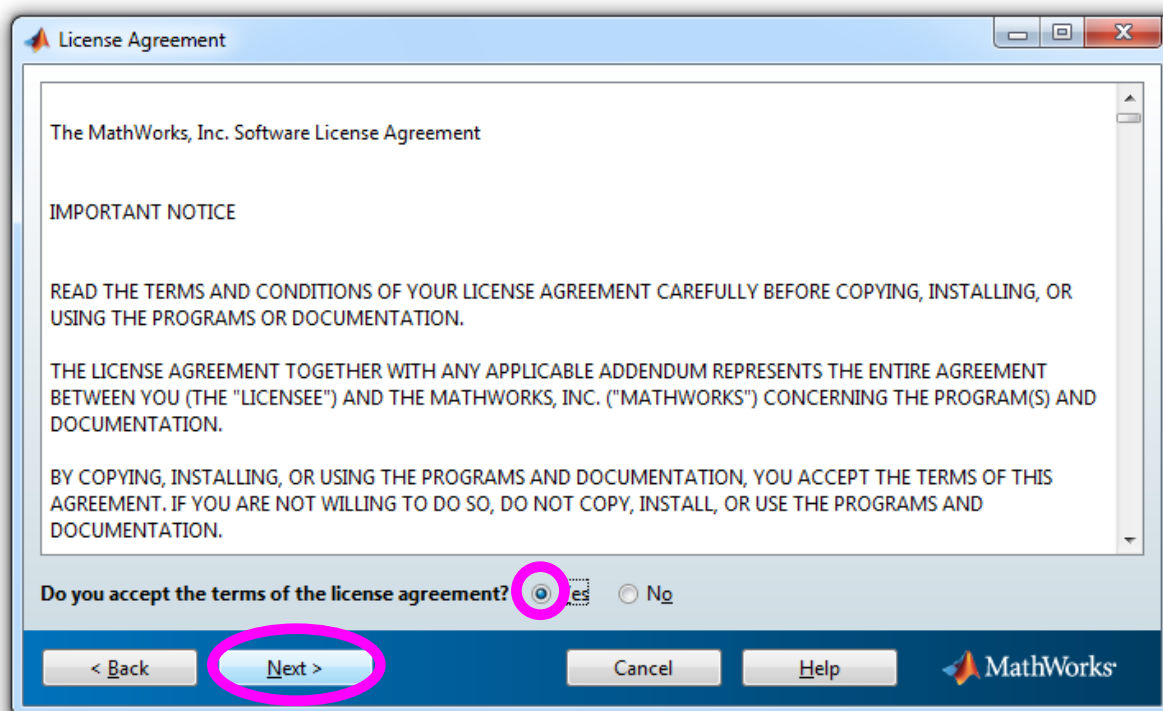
License Agreement

The MathWorks, Inc. Software License Agreement

IMPORTANT NOTICE

READ THE TERMS AND CONDITIONS OF YOUR LICENSE AGREEMENT CAREFULLY BEFORE COPYING, INSTALLING, OR USING THE PROGRAMS OR DOCUMENTATION.

THE LICENSE AGREEMENT TOGETHER WITH ANY APPLICABLE ADDENDUM REPRESENTS THE ENTIRE AGREEMENT BETWEEN YOU (THE "LICENSEE") AND THE MATHWORKS, INC. ("MATHWORKS") CONCERNING THE PROGRAM(S) AND DOCUMENTATION.

BY COPYING, INSTALLING, OR USING THE PROGRAMS AND DOCUMENTATION, YOU ACCEPT THE TERMS OF THIS AGREEMENT. IF YOU ARE NOT WILLING TO DO SO, DO NOT COPY, INSTALL, OR USE THE PROGRAMS AND DOCUMENTATION.

Do you accept the terms of the license agreement? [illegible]es No

< Back Next > Cancel Help MathWorks